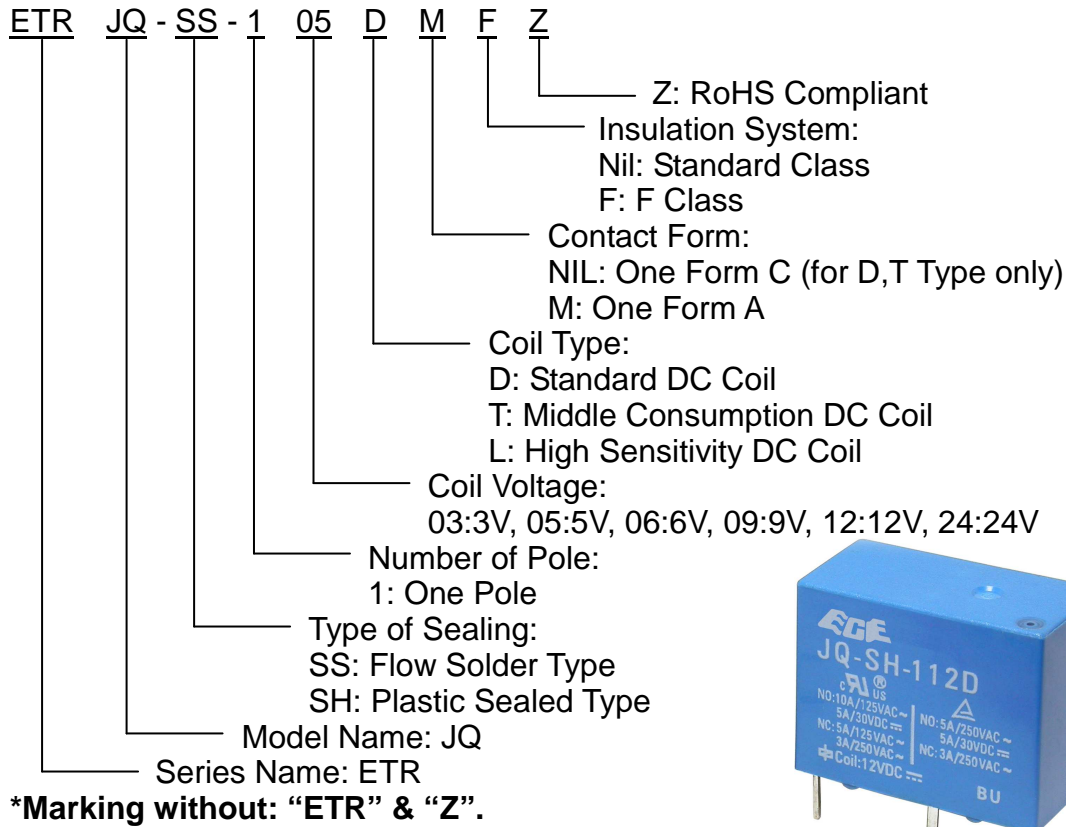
ETR JQ - SS - 1 05 D M F Z

Z: RoHS Compliant

Insulation System:
Nil: Standard Class
F: F Class

Contact Form:
NIL: One Form C (for D,T Type only)
M: One Form A

Coil Type:
D: Standard DC Coil
T: Middle Consumption DC Coil
L: High Sensitivity DC Coil

Coil Voltage:
03:3V, 05:5V, 06:6V, 09:9V, 12:12V, 24:24V

Number of Pole:
1: One Pole

Type of Sealing:
SS: Flow Solder Type
SH: Plastic Sealed Type

Model Name: JQ

Series Name: ETR

*Marking without: "ETR" & "Z".

EGE
JQ-SH-112D
c UL US
NO:10A/125VAC~
5A/30VDC
NC:5A/125VAC~
3A/250VAC~
Coil:12VDC
NO:5A/250VAC~
5A/30VDC
NC:3A/250VAC~
BU